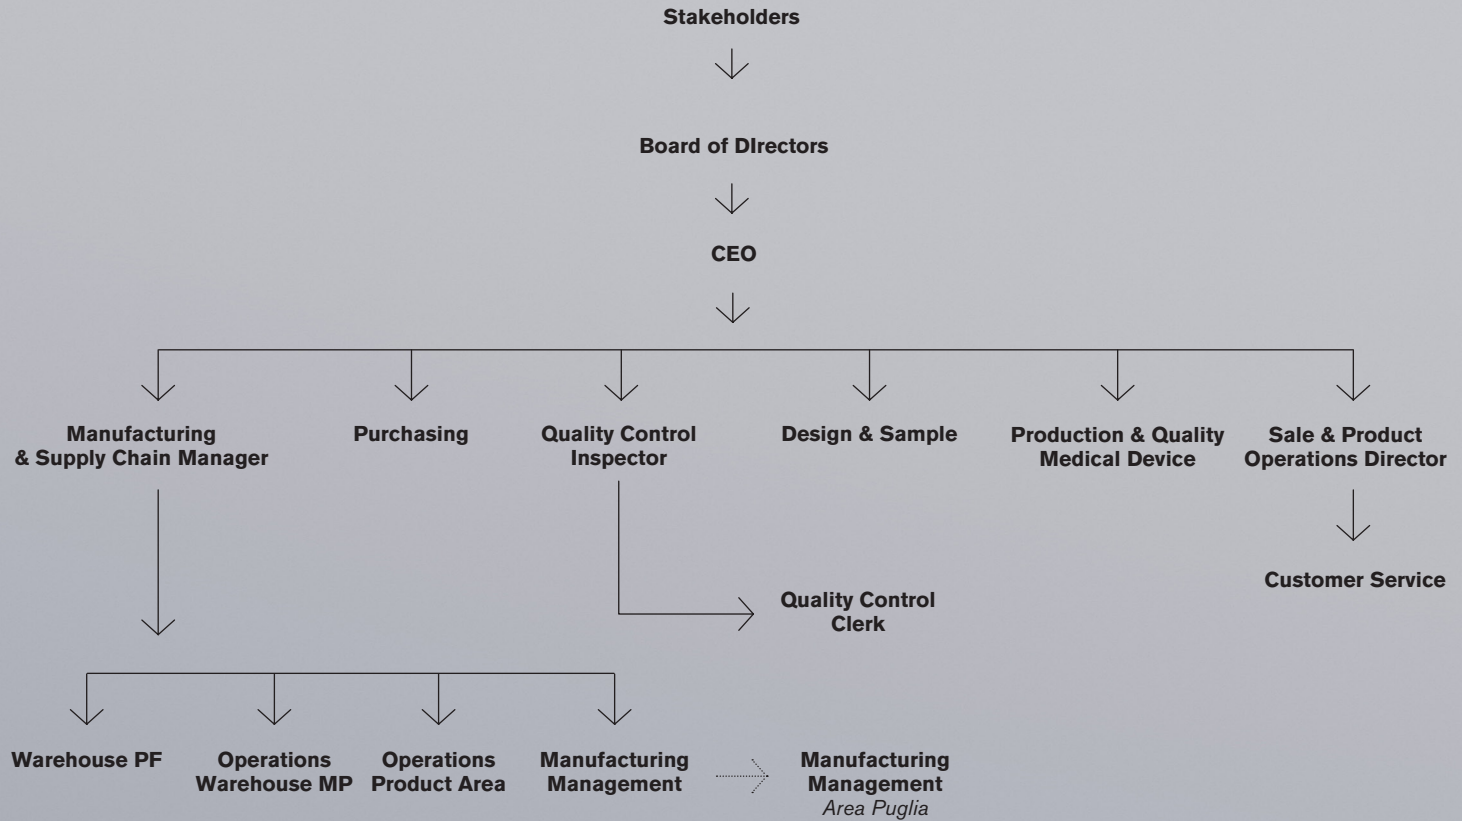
Stakeholders

Board of DIrectors

CEO

Manufacturing & Supply Chain Manager

Purchasing

Quality Control Inspector

Design & Sample

Production & Quality Medical Device

Sale & Product Operations Director

Customer Service

Quality Control Clerk

Warehouse PF

Operations Warehouse MP

Operations Product Area

Manufacturing Management

Manufacturing Management
Area Puglia